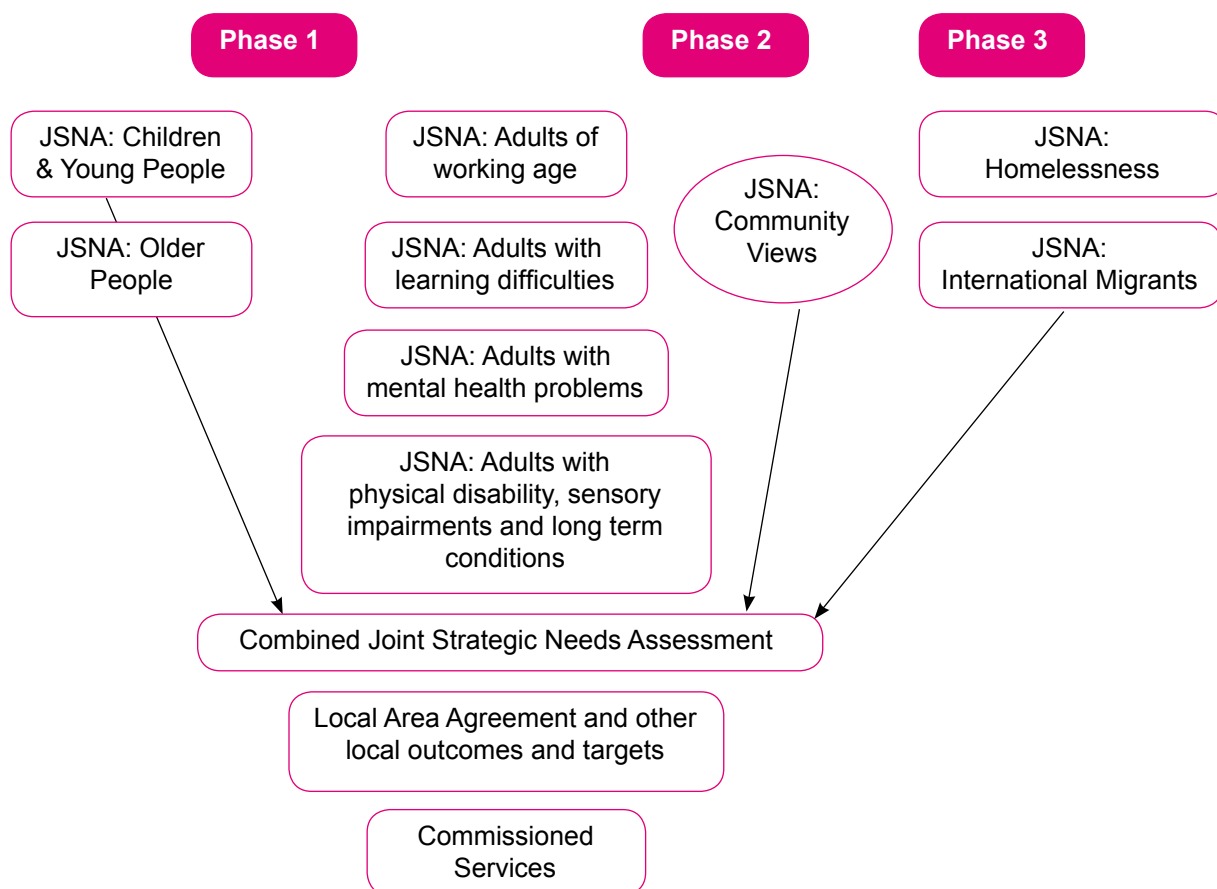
Phase 1

JSNA: Children & Young People

JSNA: Older People

JSNA: Adults of working age

JSNA: Adults with learning difficulties

JSNA: Adults with mental health problems

JSNA: Adults with physical disability, sensory impairments and long term conditions

Phase 2

JSNA: Community Views

Phase 3

JSNA: Homelessness

JSNA: International Migrants

Combined Joint Strategic Needs Assessment

Local Area Agreement and other local outcomes and targets

Commissioned Services